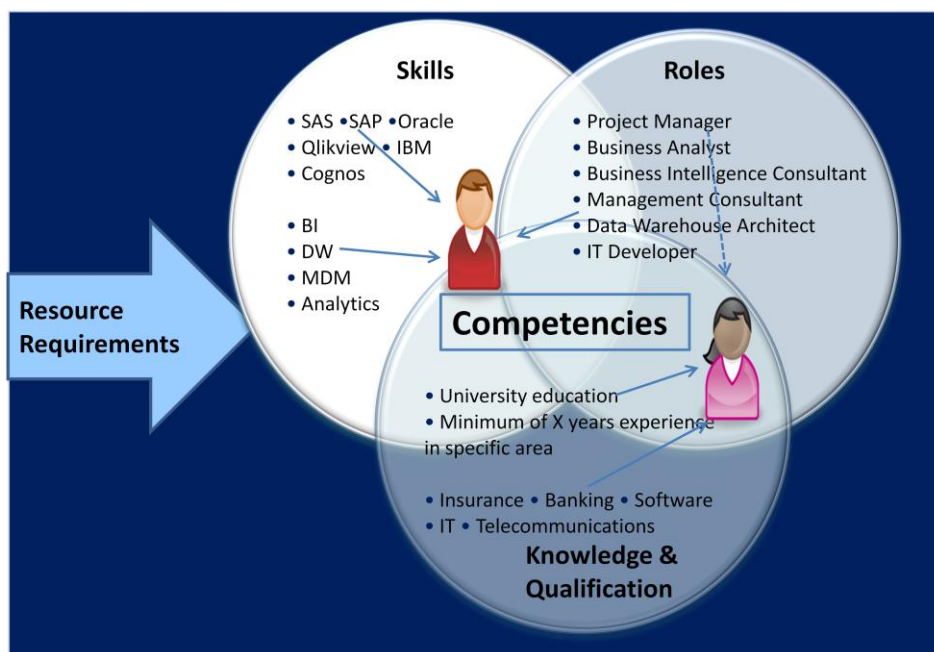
Skills

• SAS • SAP • Oracle
• Qlikview • IBM
• Cognos

• BI
• DW
• MDM
• Analytics

Roles

• Project Manager
• Business Analyst
• Business Intelligence Consultant
• Management Consultant
• Data Warehouse Architect
• IT Developer

Resource Requirements

Competencies

• University education
• Minimum of X years experience in specific area

• Insurance • Banking • Software
• IT • Telecommunications

Knowledge & Qualification